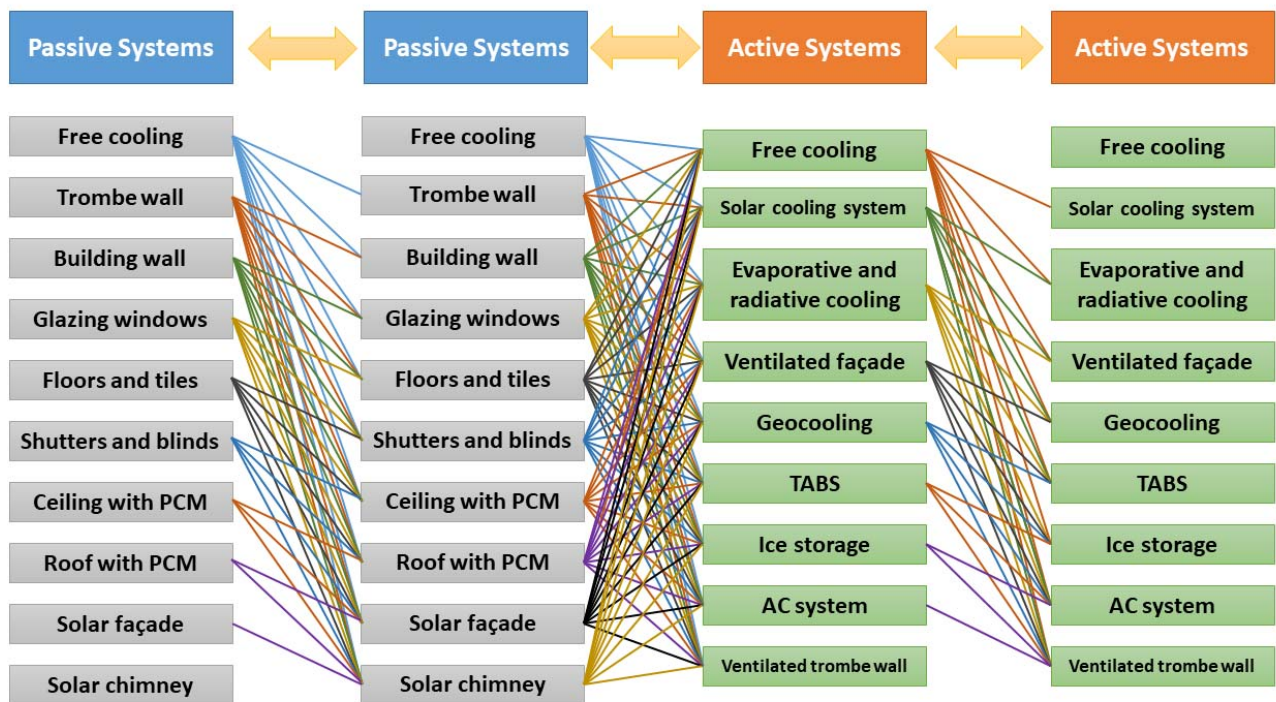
Passive Systems

Passive Systems

Active Systems

Active Systems

Free cooling
Trombe wall
Building wall
Glazing windows
Floors and tiles
Shutters and blinds
Ceiling with PCM
Roof with PCM
Solar façade
Solar chimney

Free cooling
Trombe wall
Building wall
Glazing windows
Floors and tiles
Shutters and blinds
Ceiling with PCM
Roof with PCM
Solar façade
Solar chimney

Free cooling
Solar cooling system
Evaporative and radiative cooling
Ventilated façade
Geocooling
TABS
Ice storage
AC system
Ventilated trombe wall

Free cooling
Solar cooling system
Evaporative and radiative cooling
Ventilated façade
Geocooling
TABS
Ice storage
AC system
Ventilated trombe wall